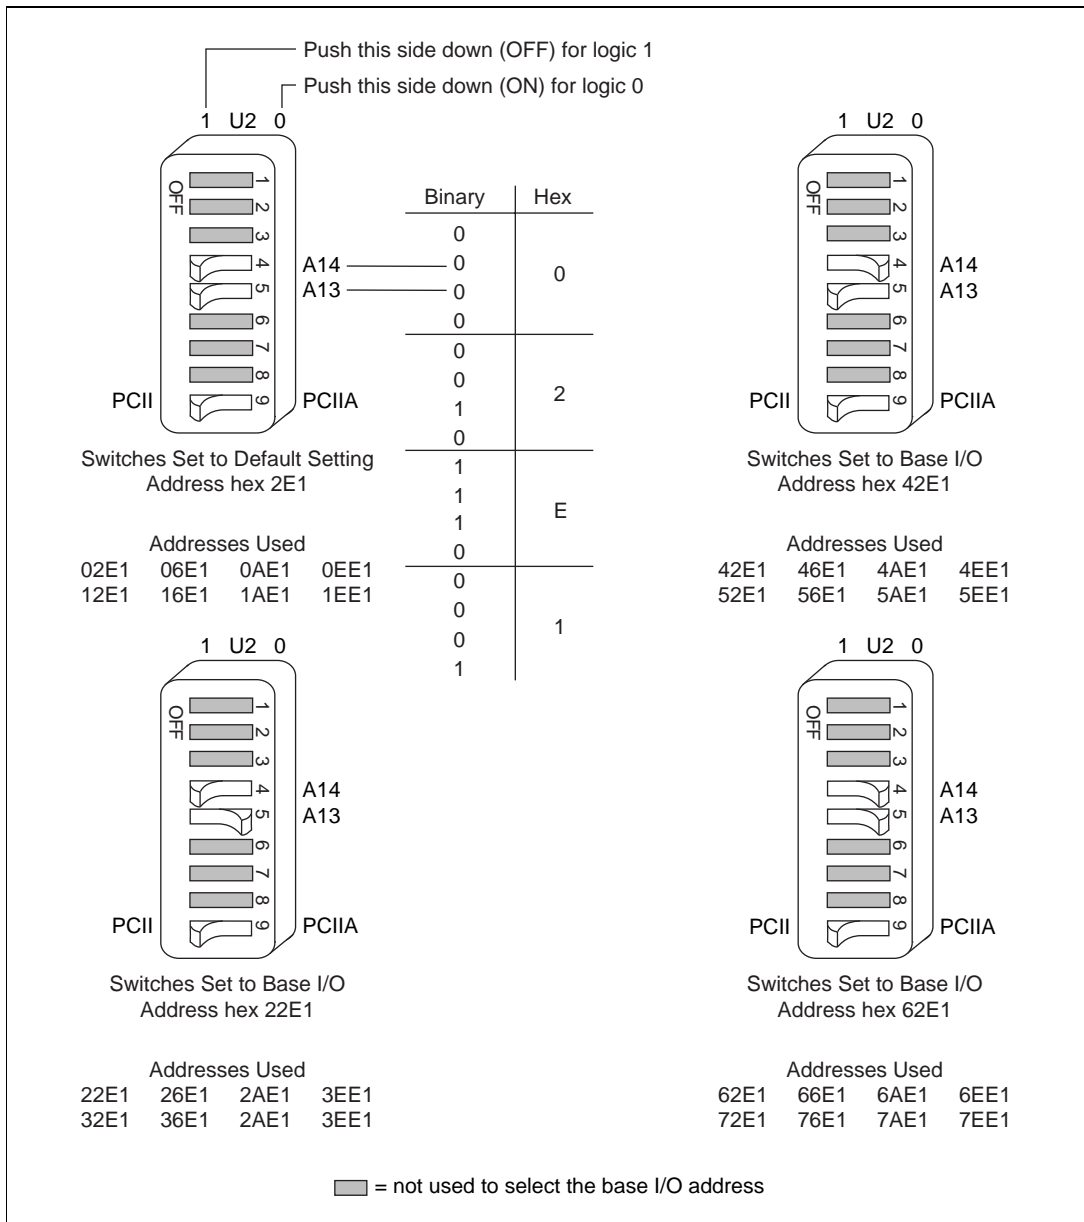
Push this side down (OFF) for logic 1
Push this side down (ON) for logic 0

1 U2 0

OFF
1
2
3
4
5
6
7
8
9

A14
A13

PCII PCIIA

Switches Set to Default Setting
Address hex 2E1

Addresses Used
02E1 06E1 0AE1 0EE1
12E1 16E1 1AE1 1EE1

| Binary | Hex |
|---|---|
| 0 0 0 0 | 0 |
| 0 0 1 0 | 2 |
| 1 1 1 0 | E |
| 0 0 0 1 | 1 |

1 U2 0

OFF
1
2
3
4
5
6
7
8
9

A14
A13

PCII PCIIA

Switches Set to Base I/O
Address hex 42E1

Addresses Used
42E1 46E1 4AE1 4EE1
52E1 56E1 5AE1 5EE1

1 U2 0

OFF
1
2
3
4
5
6
7
8
9

A14
A13

PCII PCIIA

Switches Set to Base I/O
Address hex 22E1

Addresses Used
22E1 26E1 2AE1 3EE1
32E1 36E1 2AE1 3EE1

1 U2 0

OFF
1
2
3
4
5
6
7
8
9

A14
A13

PCII PCIIA

Switches Set to Base I/O
Address hex 62E1

Addresses Used
62E1 66E1 6AE1 6EE1
72E1 76E1 7AE1 7EE1

= not used to select the base I/O address